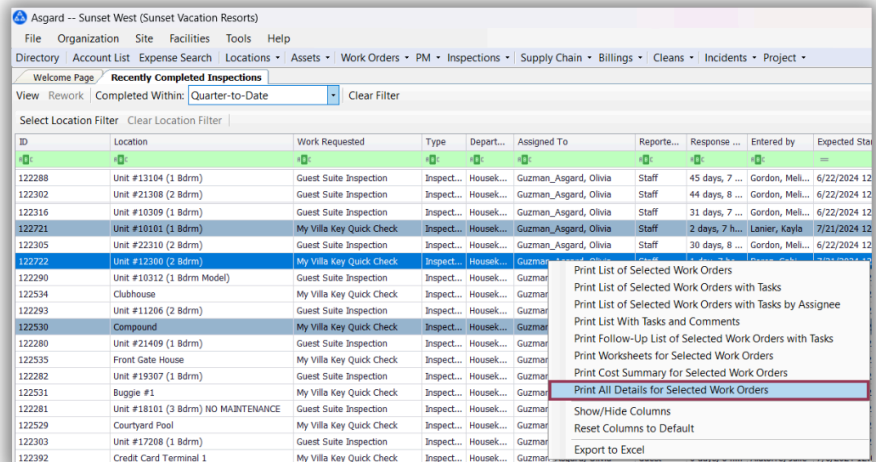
Asgard -- Sunset West (Sunset Vacation Resorts)

File Organization Site Facilities Tools Help

Directory | Account List | Expense Search | Locations ▾ | Assets ▾ | Work Orders ▾ | PM ▾ | Inspections ▾ | Supply Chain ▾ | Billings ▾ | Cleans ▾ | Incidents ▾ | Project ▾

Welcome Page | Recently Completed Inspections

View Rework | Completed Within: Quarter-to-Date | Clear Filter

Select Location Filter | Clear Location Filter

| ID | Location | Work Requested | Type | Depart... | Assigned To | Reporte... | Response ... | Entered by | Expected Sta |
|---|---|---|---|---|---|---|---|---|---|
| 122288 | Unit #13104 (1 Bdrm) | Guest Suite Inspection | Inspect... | Housek... | Guzman_Asgard, Olivia | Staff | 45 days, 7 ... | Gordon, Meli... | 6/22/2024 12 |
| 122302 | Unit #21308 (2 Bdrm) | Guest Suite Inspection | Inspect... | Housek... | Guzman_Asgard, Olivia | Staff | 44 days, 8 ... | Gordon, Meli... | 6/22/2024 12 |
| 122316 | Unit #10309 (1 Bdrm) | Guest Suite Inspection | Inspect... | Housek... | Guzman_Asgard, Olivia | Staff | 31 days, 7 ... | Gordon, Meli... | 6/22/2024 12 |
| 122721 | Unit #10101 (1 Bdrm) | My Villa Key Quick Check | Inspect... | Housek... | Guzman_Asgard, Olivia | Staff | 2 days, 7 h... | Lanier, Kayla | 7/21/2024 12 |
| 122305 | Unit #22310 (2 Bdrm) | Guest Suite Inspection | Inspect... | Housek... | Guzman_Asgard, Olivia | Staff | 30 days, 8 ... | Gordon, Meli... | 6/22/2024 12 |
| 122722 | Unit #12300 (2 Bdrm) | My Villa Key Quick Check | Inspect... | Housek... | Guzman | | | | |
| 122290 | Unit #10312 (1 Bdrm Model) | Guest Suite Inspection | Inspect... | Housek... | Guzman | | | | |
| 122534 | Clubhouse | My Villa Key Quick Check | Inspect... | Housek... | Guzman | | | | |
| 122293 | Unit #11206 (2 Bdrm) | Guest Suite Inspection | Inspect... | Housek... | Guzman | | | | |
| 122530 | Compound | My Villa Key Quick Check | Inspect... | Housek... | Guzman | | | | |
| 122280 | Unit #21409 (1 Bdrm) | Guest Suite Inspection | Inspect... | Housek... | Guzman | | | | |
| 122535 | Front Gate House | My Villa Key Quick Check | Inspect... | Housek... | Guzman | | | | |
| 122282 | Unit #19307 (1 Bdrm) | Guest Suite Inspection | Inspect... | Housek... | Guzman | | | | |
| 122531 | Buggie #1 | My Villa Key Quick Check | Inspect... | Housek... | Guzman | | | | |
| 122281 | Unit #18101 (3 Bdrm) NO MAINTENANCE | Guest Suite Inspection | Inspect... | Housek... | Guzman | | | | |
| 122529 | Courtyard Pool | My Villa Key Quick Check | Inspect... | Housek... | Guzman | | | | |
| 122303 | Unit #17208 (1 Bdrm) | Guest Suite Inspection | Inspect... | Housek... | Guzman | | | | |
| 122392 | Credit Card Terminal 1 | My Villa Key Quick Check | Inspect... | Housek... | Guzman | | | | |

Print List of Selected Work Orders
Print List of Selected Work Orders with Tasks
Print List of Selected Work Orders with Tasks by Assignee
Print List With Tasks and Comments
Print Follow-Up List of Selected Work Orders with Tasks
Print Worksheets for Selected Work Orders
Print Cost Summary for Selected Work Orders
Print All Details for Selected Work Orders
Show/Hide Columns
Reset Columns to Default
Export to Excel